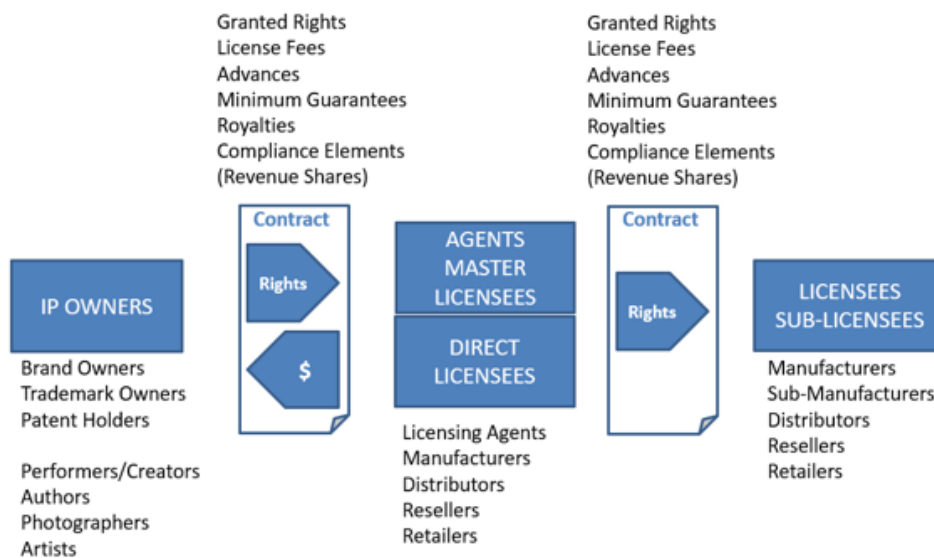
Granted Rights
License Fees
Advances
Minimum Guarantees
Royalties
Compliance Elements
(Revenue Shares)

Granted Rights
License Fees
Advances
Minimum Guarantees
Royalties
Compliance Elements
(Revenue Shares)

IP OWNERS

Brand Owners
Trademark Owners
Patent Holders

Performers/Creators
Authors
Photographers
Artists

Contract

Rights

$

AGENTS
MASTER
LICENSEES

DIRECT
LICENSEES

Licensing Agents
Manufacturers
Distributors
Resellers
Retailers

Contract

Rights

LICENSEES
SUB-LICENSEES

Manufacturers
Sub-Manufacturers
Distributors
Resellers
Retailers